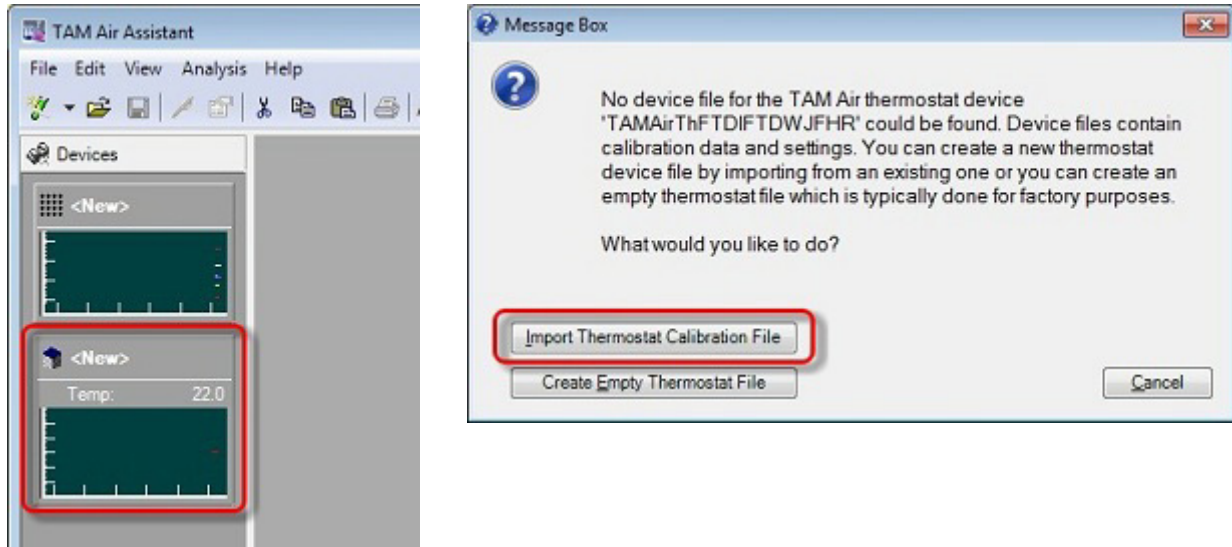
TAM Air Assistant

File Edit View Analysis Help

Devices

<New>

<New>

Temp: 22.0

Message Box

No device file for the TAM Air thermostat device 'TAMAirThFTDIFTDWJFHR' could be found. Device files contain calibration data and settings. You can create a new thermostat device file by importing from an existing one or you can create an empty thermostat file which is typically done for factory purposes.

What would you like to do?

Import Thermostat Calibration File

Create Empty Thermostat File

Cancel